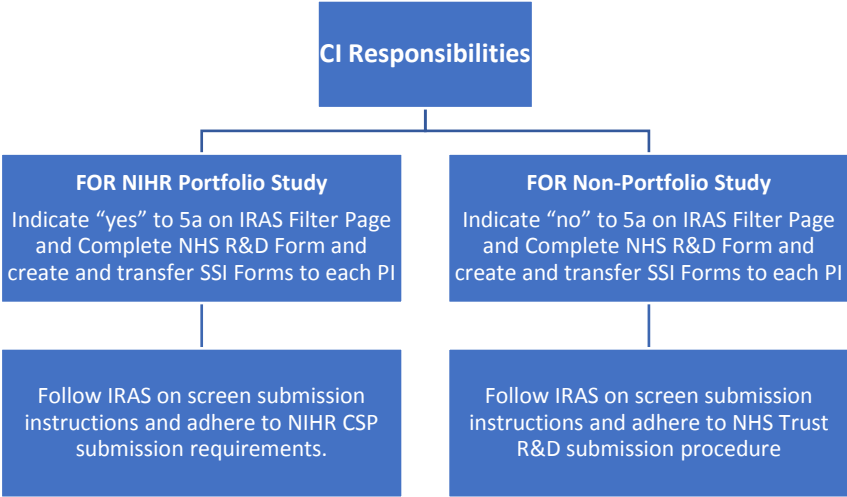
CI Responsibilities

FOR NIHR Portfolio Study

Indicate “yes” to 5a on IRAS Filter Page and Complete NHS R&D Form and create and transfer SSI Forms to each PI

Follow IRAS on screen submission instructions and adhere to NIHR CSP submission requirements.

FOR Non-Portfolio Study

Indicate “no” to 5a on IRAS Filter Page and Complete NHS R&D Form and create and transfer SSI Forms to each PI

Follow IRAS on screen submission instructions and adhere to NHS Trust R&D submission procedure